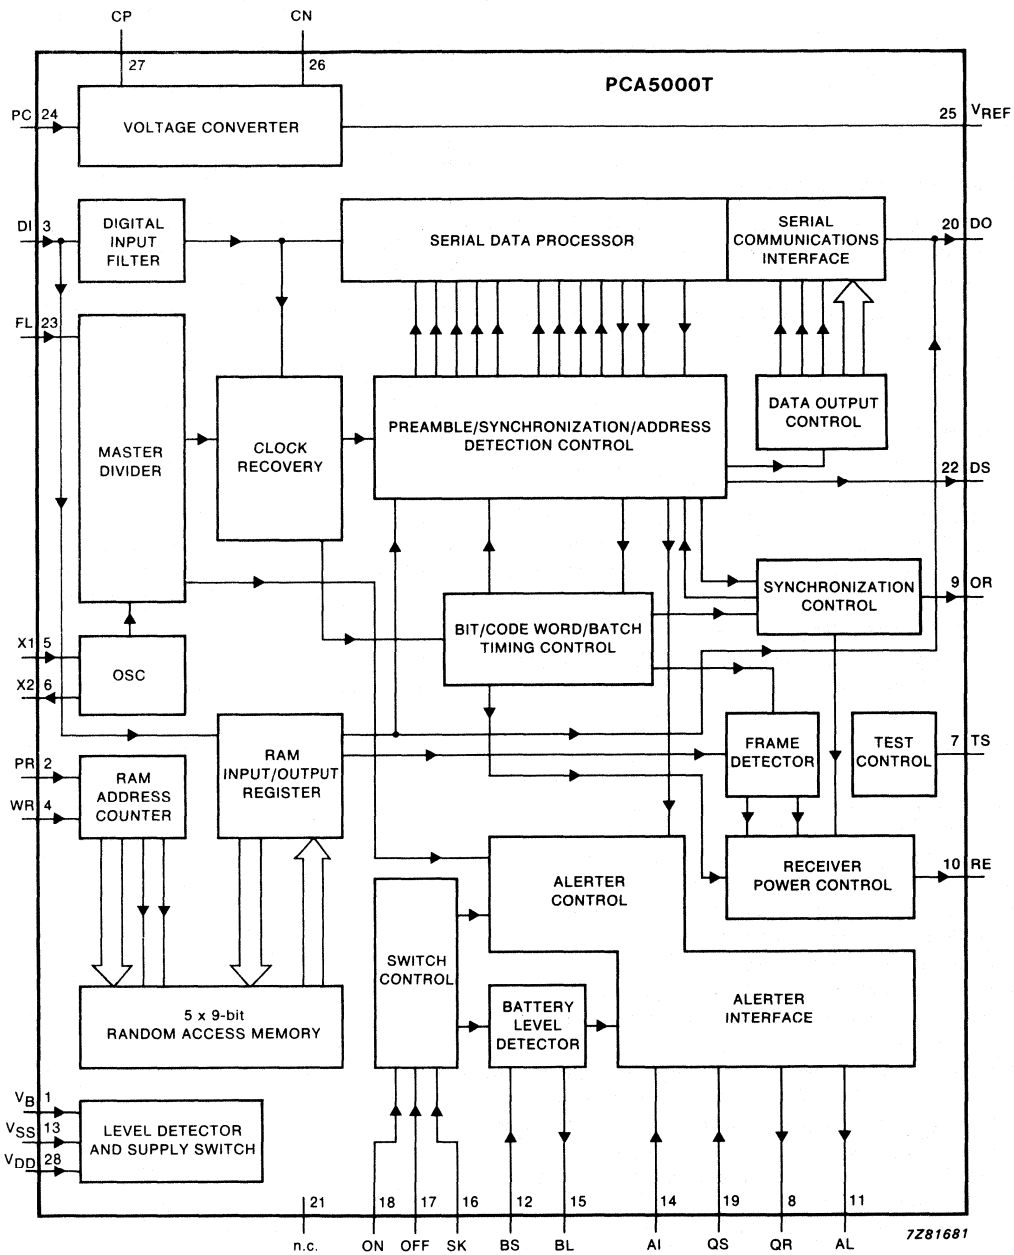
CP
27
CN
26
PCA5000T

PC 24
VOLTAGE CONVERTER
25 $V_{REF}$

DI 3
DIGITAL INPUT FILTER
SERIAL DATA PROCESSOR
SERIAL COMMUNICATIONS INTERFACE
20 DO

FL 23
MASTER DIVIDER
CLOCK RECOVERY
PREAMBLE/SYNCHRONIZATION/ADDRESS DETECTION CONTROL
DATA OUTPUT CONTROL
22 DS

SYNCHRONIZATION CONTROL
9 OR
BIT/CODE WORD/BATCH TIMING CONTROL

X1 5
OSC
X2 6

RAM INPUT/OUTPUT REGISTER
FRAME DETECTOR
TEST CONTROL
7 TS

PR 2
WR 4
RAM ADDRESS COUNTER

ALERTER CONTROL
RECEIVER POWER CONTROL
10 RE

SWITCH CONTROL
ALERTER INTERFACE
5 x 9-bit RANDOM ACCESS MEMORY
BATTERY LEVEL DETECTOR

$V_B$ 1
$V_{SS}$ 13
$V_{DD}$ 28
LEVEL DETECTOR AND SUPPLY SWITCH

21 n.c.
18 ON
17 OFF
16 SK
12 BS
15 BL
14 AI
19 QS
8 QR
11 AL

7Z81681